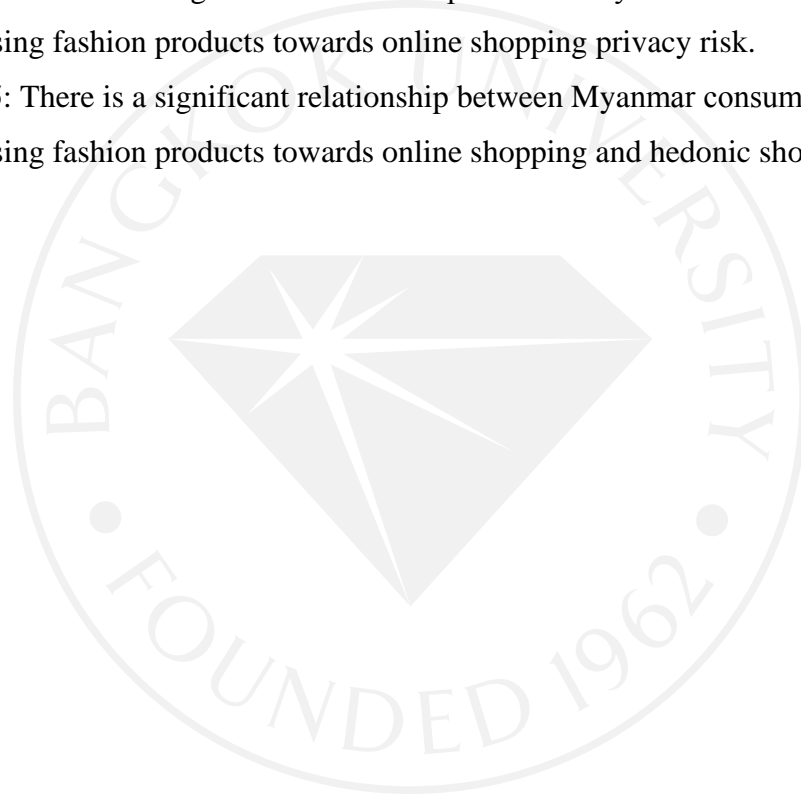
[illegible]sing fashion products towards online shopping privacy risk.
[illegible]: There is a significant relationship between Myanmar consum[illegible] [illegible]sing fashion products towards online shopping and hedonic sho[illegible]

BANGKOK UNIVERSITY
FOUNDED 1962